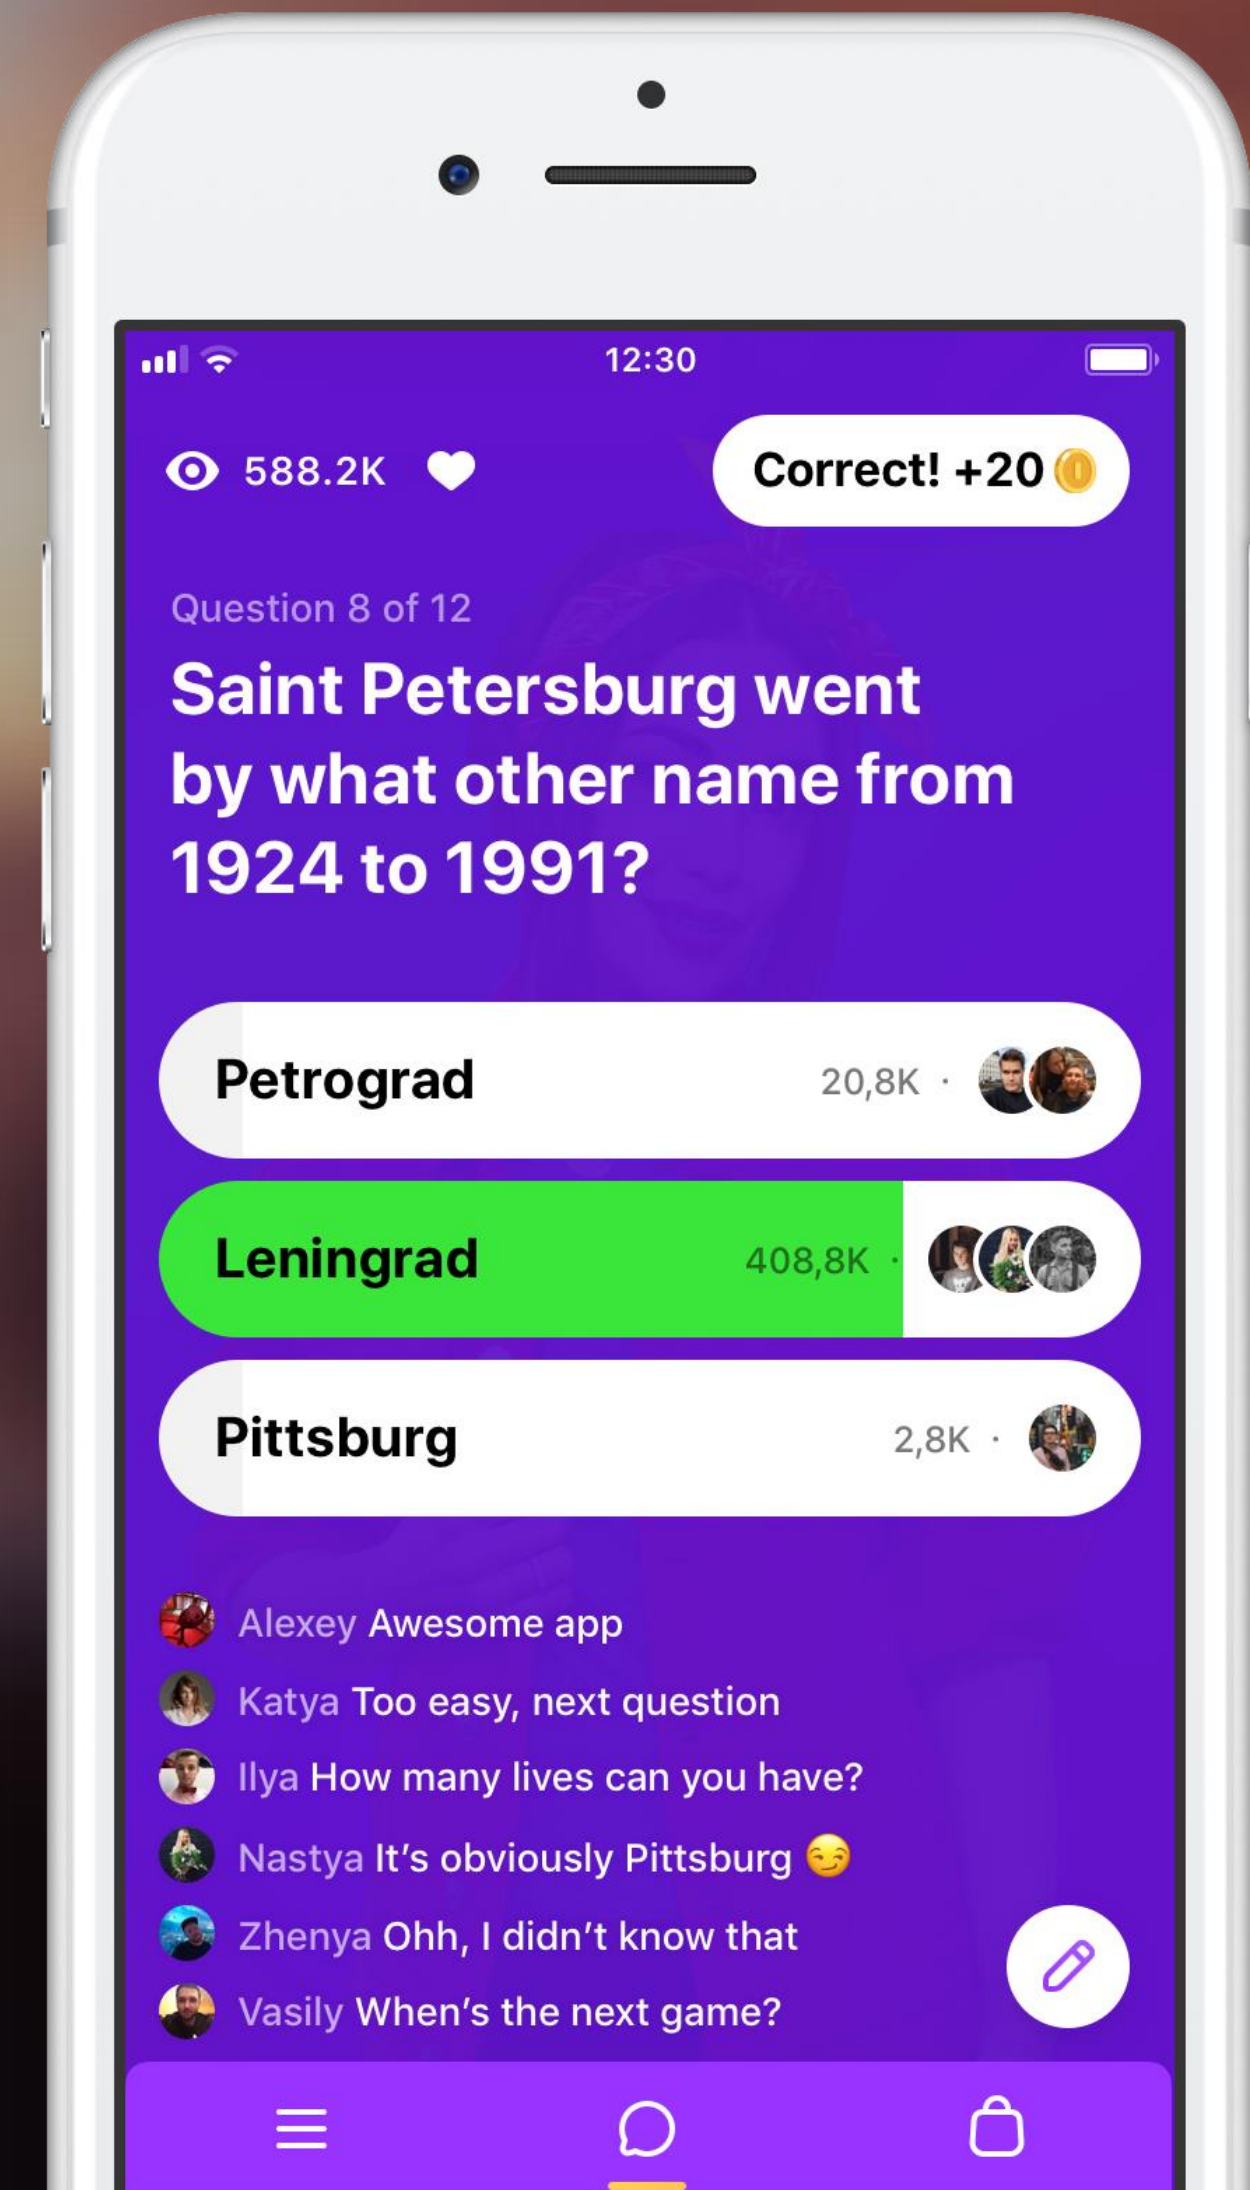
12:30

588.2K

Correct! +20

Question 8 of 12

Saint Petersburg went by what other name from 1924 to 1991?

Petrograd 20,8K ·

Leningrad 408,8K ·

Pittsburg 2,8K ·

Alexey Awesome app
Katya Too easy, next question
Ilya How many lives can you have?
Nastya It's obviously Pittsburg 😏
Zhenya Ohh, I didn't know that
Vasily When's the next game?